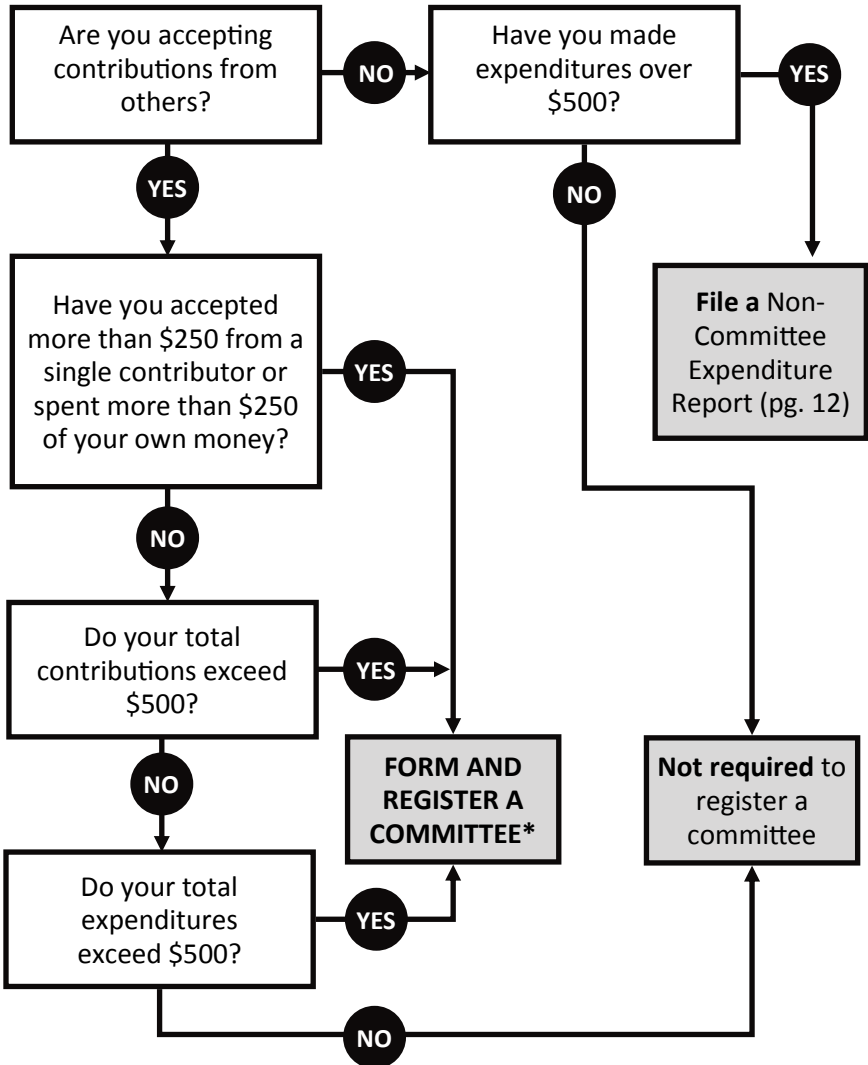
Are you accepting contributions from others?

NO

Have you made expenditures over \$500?

YES

YES

NO

Have you accepted more than \$250 from a single contributor or spent more than \$250 of your own money?

YES

File a Non-Committee Expenditure Report (pg. 12)

NO

Do your total contributions exceed \$500?

YES

NO

FORM AND REGISTER A COMMITTEE*

Not required to register a committee

Do your total expenditures exceed \$500?

YES

NO